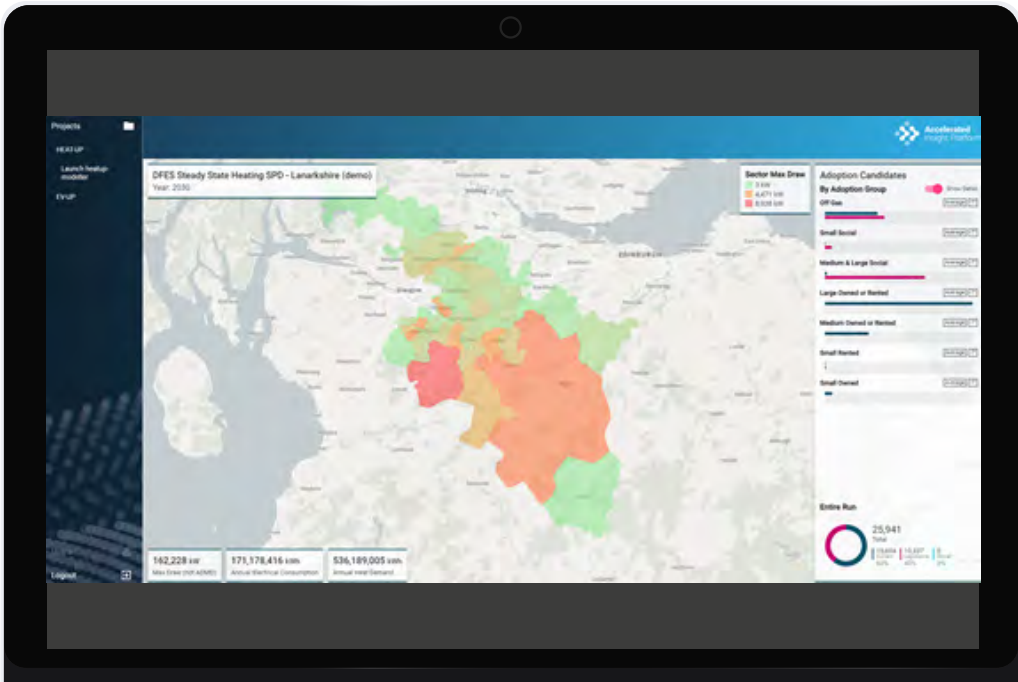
Projects

HEAT-UP

Launch heatup-modeller

EV-UP

Logout

Accelerated Insight Platform

DFES Steady State Heating SPD - Lanarkshire (demo)
Year: 2030

Sector Max Draw
0 kW
4,471 kW
8,939 kW

EDINBURGH

Glasgow

Adoption Candidates
By Adoption Group
Show Details

Off Gas
Small Social
Medium & Large Social
Large Owned or Rented
Medium Owned or Rented
Small Rented
Small Owned

Entire Run
25,941
Total

162,228 kW
Max Draw (kW ADMD)

171,178,416 kWh
Annual Electrical Consumption

536,189,005 kWh
Annual Heat Demand